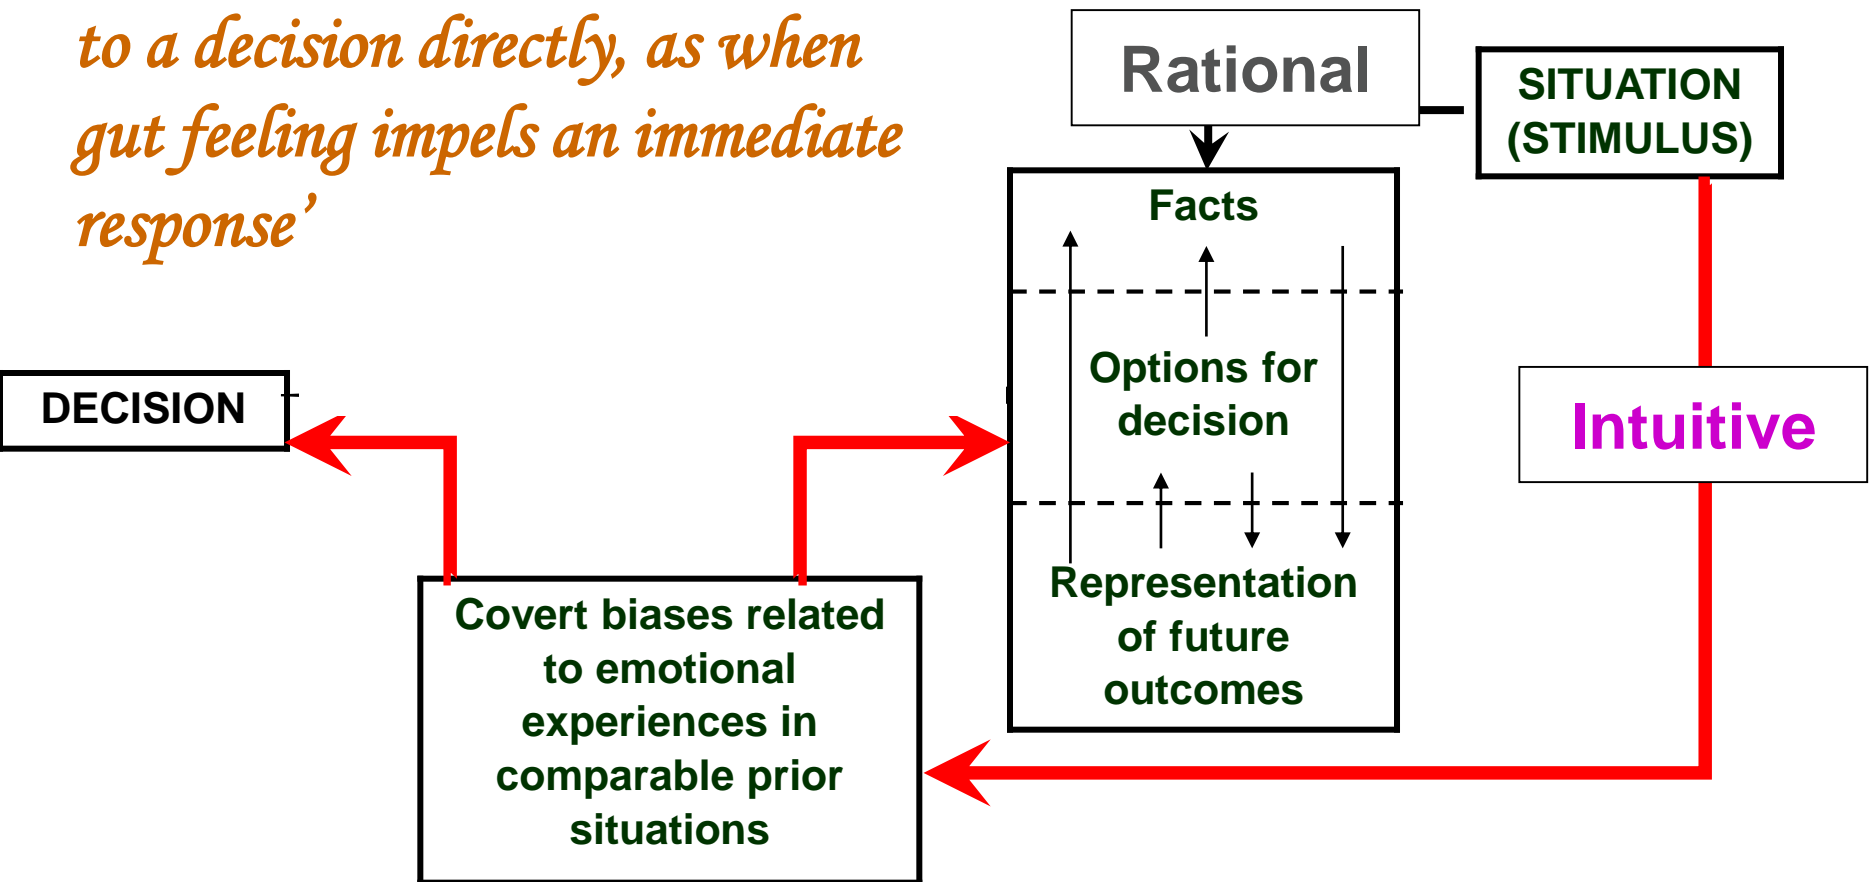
to a decision directly, as when gut feeling impels an immediate response'

Rational

SITUATION (STIMULUS)

Facts

Options for decision

Representation of future outcomes

DECISION

Intuitive

Covert biases related to emotional experiences in comparable prior situations